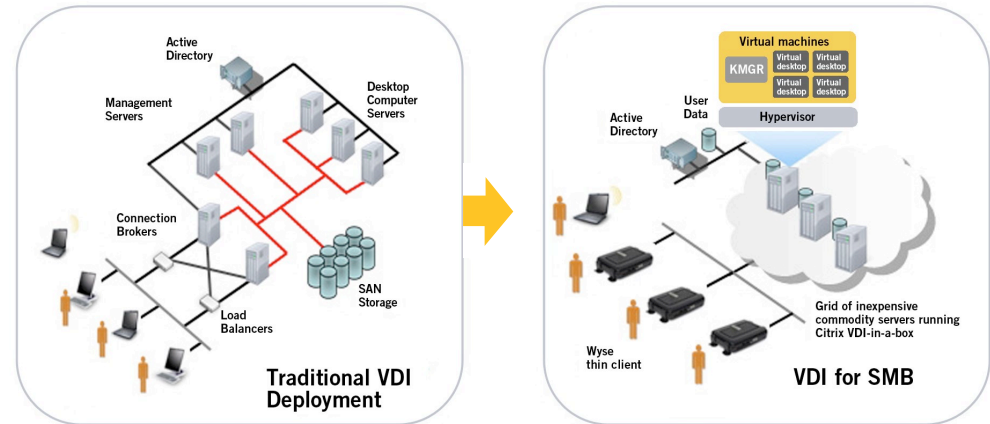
Active Directory

Management Servers

Desktop Computer Servers

Connection Brokers

SAN Storage

Load Balancers

Traditional VDI Deployment

Virtual machines

KMGR

Virtual desktop

Virtual desktop

Virtual desktop

Virtual desktop

Hypervisor

User Data

Active Directory

Grid of inexpensive commodity servers running Citrix VDI-in-a-box

Wyse thin client

VDI for SMB